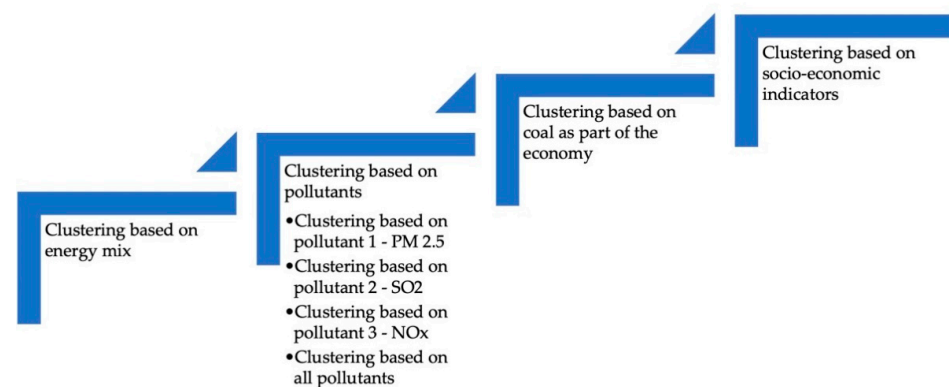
Clustering based on energy mix

Clustering based on pollutants

- Clustering based on pollutant 1 - PM 2.5
- Clustering based on pollutant 2 - SO2
- Clustering based on pollutant 3 - NOx
- Clustering based on all pollutants

Clustering based on coal as part of the economy

Clustering based on socio-economic indicators